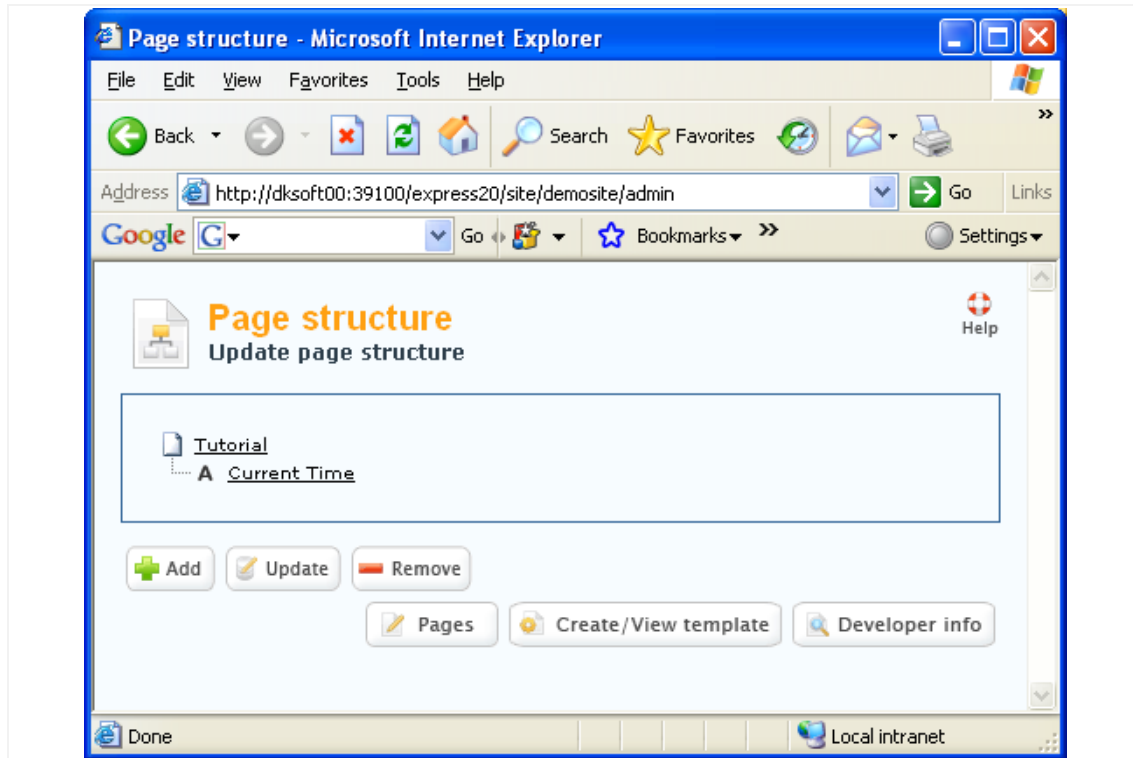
Page structure - Microsoft Internet Explorer

File Edit View Favorites Tools Help

Back Search Favorites

Address http://dksoft00:39100/express20/site/demosite/admin Go Links

Google G Go Bookmarks Settings

Page structure
Update page structure

Help

Tutorial
A Current Time

Add Update Remove

Pages Create/View template Developer info

Done Local intranet